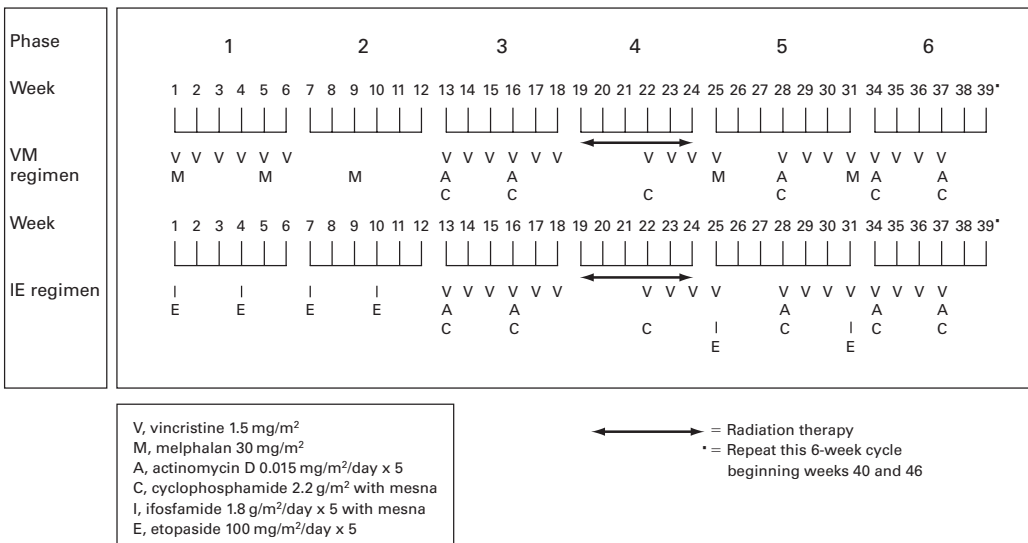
Phase 1 2 3 4 5 6

Week 1 2 3 4 5 6 7 8 9 10 11 12 13 14 15 16 17 18 19 20 21 22 23 24 25 26 27 28 29 30 31 34 35 36 37 38 39*

VM regimen
V V V V V V V V V V V V V V V V V V V V V V V V
M M M A A C M A M A A
C C C C C

Week 1 2 3 4 5 6 7 8 9 10 11 12 13 14 15 16 17 18 19 20 21 22 23 24 25 26 27 28 29 30 31 34 35 36 37 38 39*

IE regimen
I I I I V V V V V V V V V V V V V V V V V V
E E E E A A A A A
C C C I C I C C
E E

V, vincristine 1.5 mg/m$^2$
M, melphalan 30 mg/m$^2$
A, actinomycin D 0.015 mg/m$^2$/day x 5
C, cyclophosphamide 2.2 g/m$^2$ with mesna
I, ifosfamide 1.8 g/m$^2$/day x 5 with mesna
E, etopaside 100 mg/m$^2$/day x 5

= Radiation therapy
* = Repeat this 6-week cycle beginning weeks 40 and 46